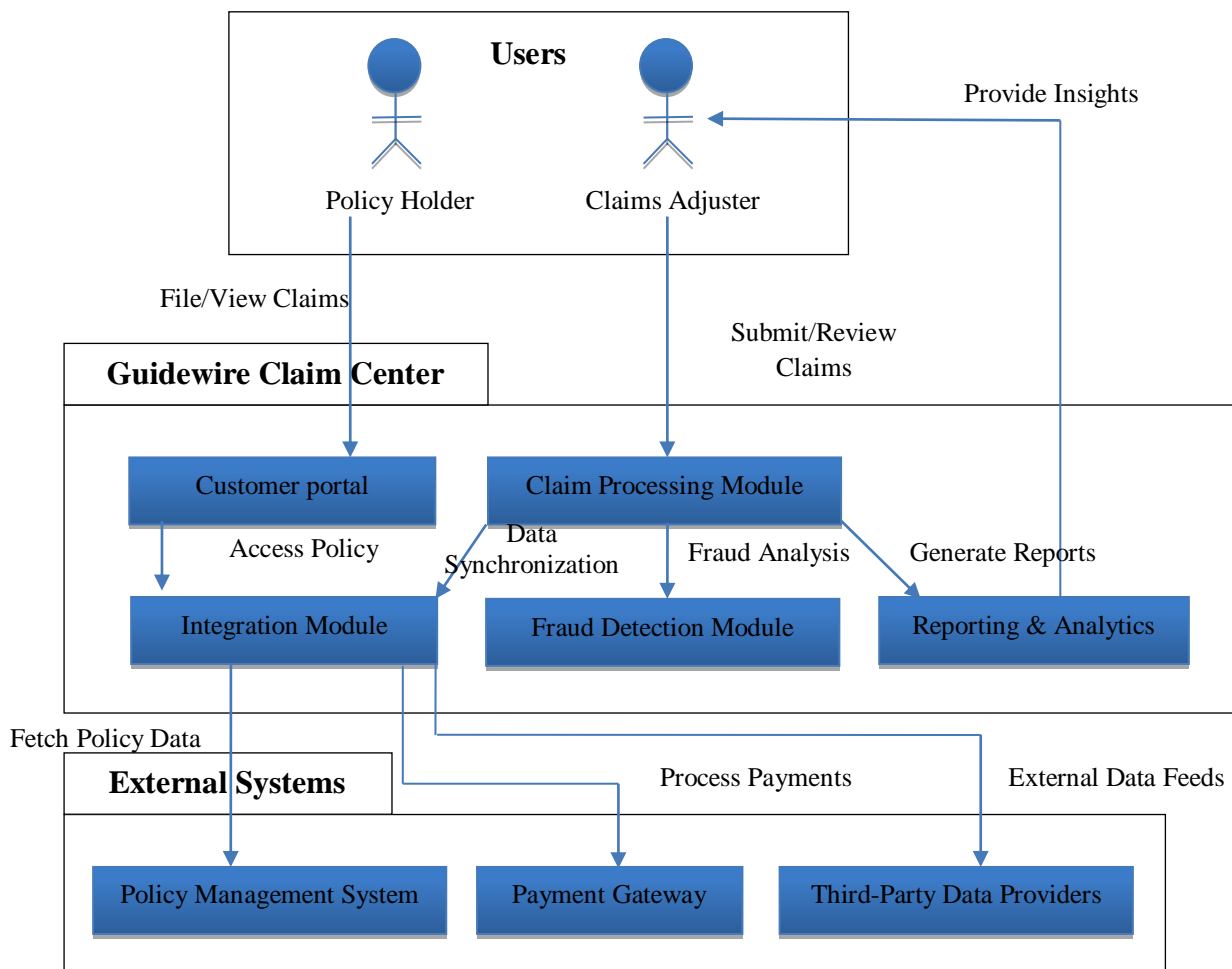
Users

Policy Holder

Claims Adjuster

Provide Insights

File/View Claims

Submit/Review Claims

Guidewire Claim Center

Customer portal

Claim Processing Module

Access Policy

Data Synchronization

Fraud Analysis

Generate Reports

Integration Module

Fraud Detection Module

Reporting & Analytics

Fetch Policy Data

External Systems

Process Payments

External Data Feeds

Policy Management System

Payment Gateway

Third-Party Data Providers